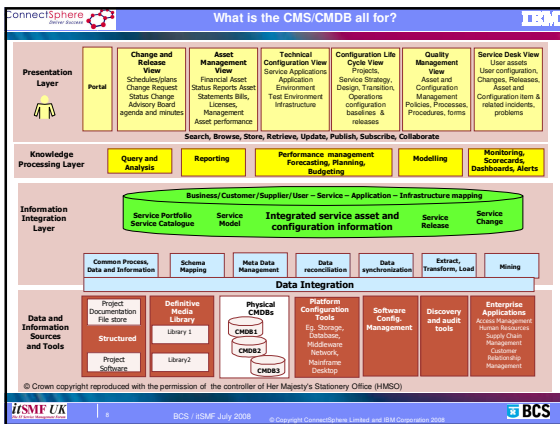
ConnectSphere Deliver Success

What is the CMS/CMDB all for?

IBM

Presentation Layer

Portal

Change and Release View
Schedules/plans Change Request Status Change Advisory Board agenda and minutes

Asset Management View
Financial Asset Status Reports Asset Statements Bills, Licenses, Management Asset performance

Technical Configuration View
Service Applications Application Environment Test Environment Infrastructure

Configuration Life Cycle View
Projects, Service Strategy, Design, Transition, Operations configuration baselines & releases

Quality Management View
Asset and Configuration Management Policies, Processes, Procedures, forms

Service Desk View
User assets User configuration, Changes, Releases, Asset and Configuration item & related incidents, problems

Search, Browse, Store, Retrieve, Update, Publish, Subscribe, Collaborate

Knowledge Processing Layer

Query and Analysis

Reporting

Performance management Forecasting, Planning, Budgeting

Modelling

Monitoring, Scorecards, Dashboards, Alerts

Information Integration Layer

Business/Customer/Supplier/User – Service – Application – Infrastructure mapping

Service Portfolio Service Catalogue

Service Model

Integrated service asset and configuration information

Service Release

Service Change

Common Process, Data and Information

Schema Mapping

Meta Data Management

Data reconciliation

Data synchronization

Extract, Transform, Load

Mining

Data Integration

Data and Information Sources and Tools

Project Documentation File store

Structured

Project Software

Definitive Media Library

Library 1

Library2

Physical CMDBs

CMDB1

CMDB2

CMDB3

Platform Configuration Tools
Eg. Storage, Database, Middleware Network, Mainframe Desktop

Software Config. Management

Discovery and audit tools

Enterprise Applications
Access Management Human Resources Supply Chain Management Customer Relationship Management

© Crown copyright reproduced with the permission of the controller of Her Majesty's Stationery Office (HMSO)

itSMF UK

8

BCS / itSMF July 2008

© Copyright ConnectSphere Limited and IBM Corporation 2008

BCS